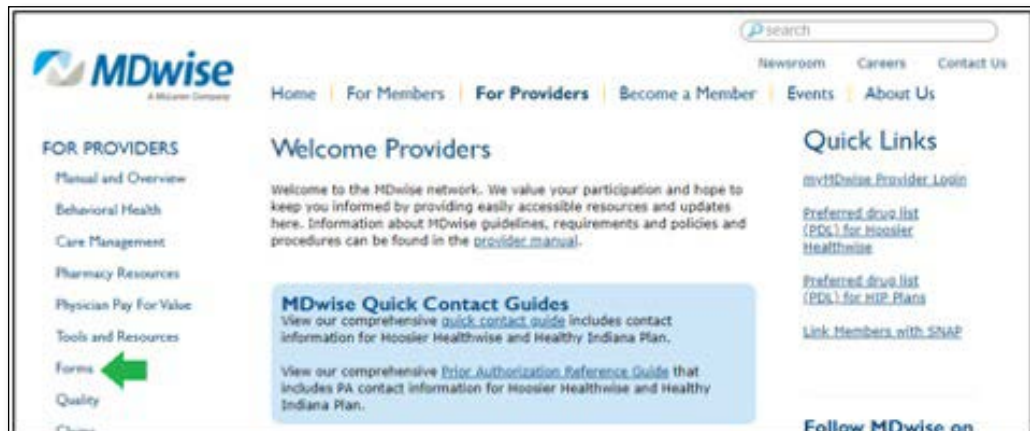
search

Newsroom Careers Contact Us

MDwise
A McLaren Company

Home | For Members | For Providers | Become a Member | Events | About Us

FOR PROVIDERS

Manual and Overview

Behavioral Health

Care Management

Pharmacy Resources

Physician Pay For Value

Tools and Resources

Forms

Quality

Claims

Welcome Providers

Welcome to the MDwise network. We value your participation and hope to keep you informed by providing easily accessible resources and updates here. Information about MDwise guidelines, requirements and policies and procedures can be found in the provider manual.

MDwise Quick Contact Guides

View our comprehensive quick contact guide includes contact information for Hoosier Healthwise and Healthy Indiana Plan.

View our comprehensive Prior Authorization Reference Guide that includes PA contact information for Hoosier Healthwise and Healthy Indiana Plan.

Quick Links

myMDwise Provider Login

Preferred drug list (PDL) for Hoosier Healthwise

Preferred drug list (PDL) for HIP Plans

Link Members with SNAP

Follow MDwise on